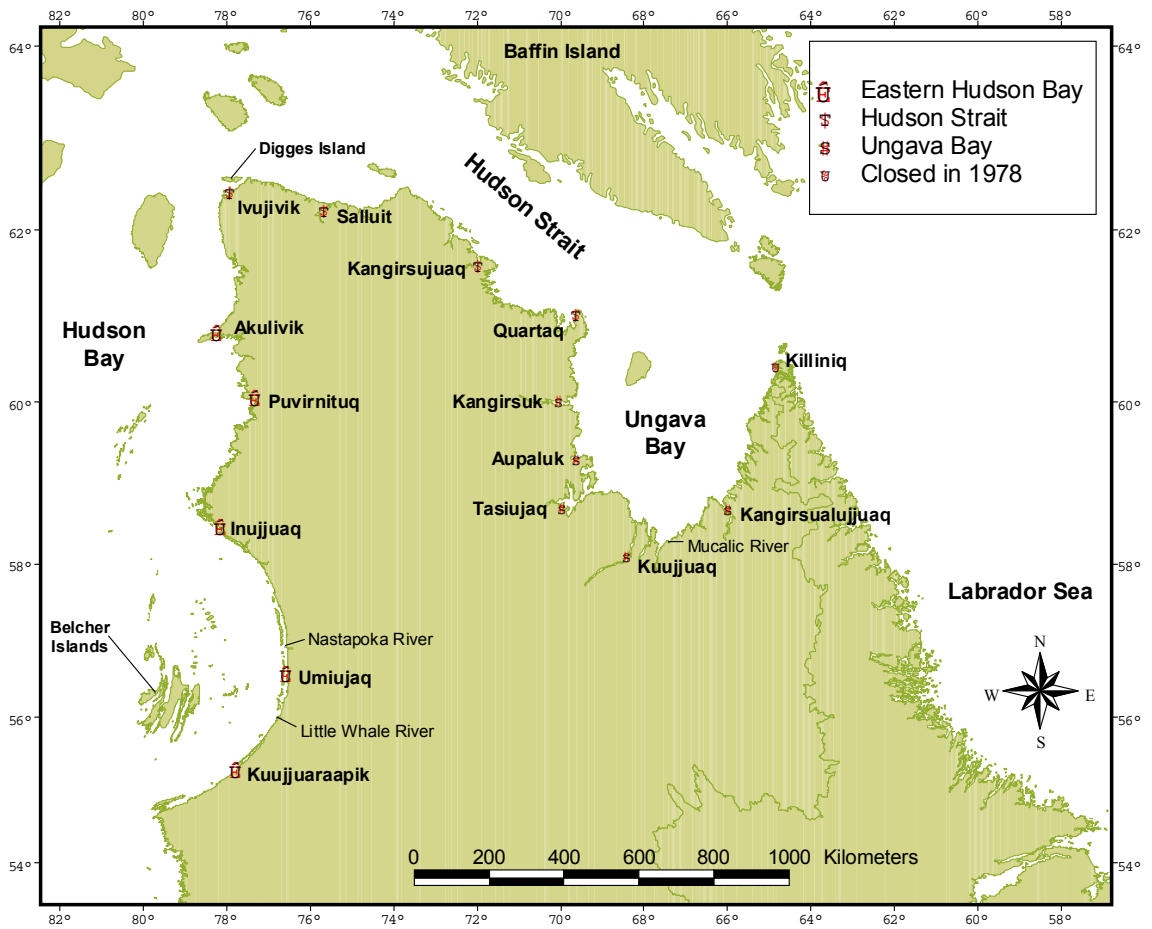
82° 80° 78° 76° 74° 72° 70° 68° 66° 64° 62° 60° 58°

64° 62° 60° 58° 56° 54°

Baffin Island

Eastern Hudson Bay
Hudson Strait
Ungava Bay
Closed in 1978

Digges Island
Hudson Strait
Ivujivik
Salluit
Kangirsujuaq
Hudson Bay
Akulivik
Quartaq
Killiniq
Puvirnituq
Kangirsuk
Ungava Bay
Aupaluk
Tasiujaq
Kangirsualujjuaq
Inujjuaq
Mucalic River
Kuujjuaq
Labrador Sea
Belcher Islands
Nastapoka River
Umiujaq
N
W
E
S
Little Whale River
Kuujjuaraapik

0 200 400 600 800 1000 Kilometers